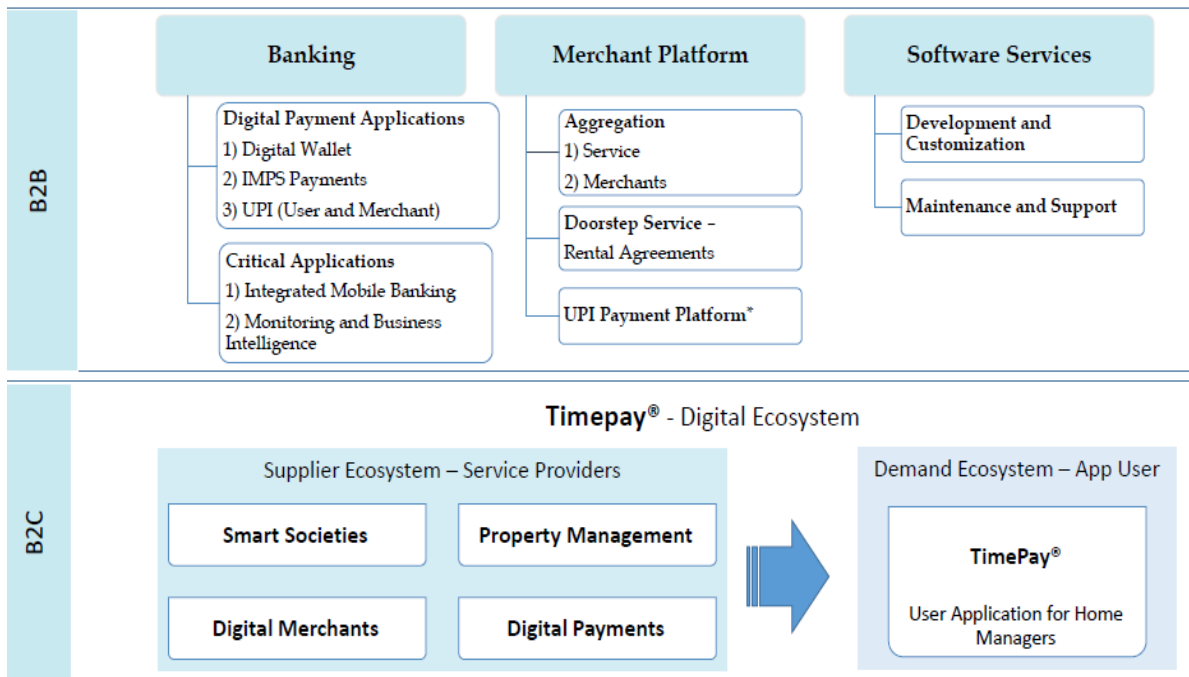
B2B

Banking

Digital Payment Applications
1) Digital Wallet
2) IMPS Payments
3) UPI (User and Merchant)

Critical Applications
1) Integrated Mobile Banking
2) Monitoring and Business Intelligence

Merchant Platform

Aggregation
1) Service
2) Merchants

Doorstep Service – Rental Agreements

UPI Payment Platform*

Software Services

Development and Customization

Maintenance and Support

B2C

Timepay® - Digital Ecosystem

Supplier Ecosystem – Service Providers

Smart Societies

Property Management

Digital Merchants

Digital Payments

Demand Ecosystem – App User

TimePay®

User Application for Home Managers